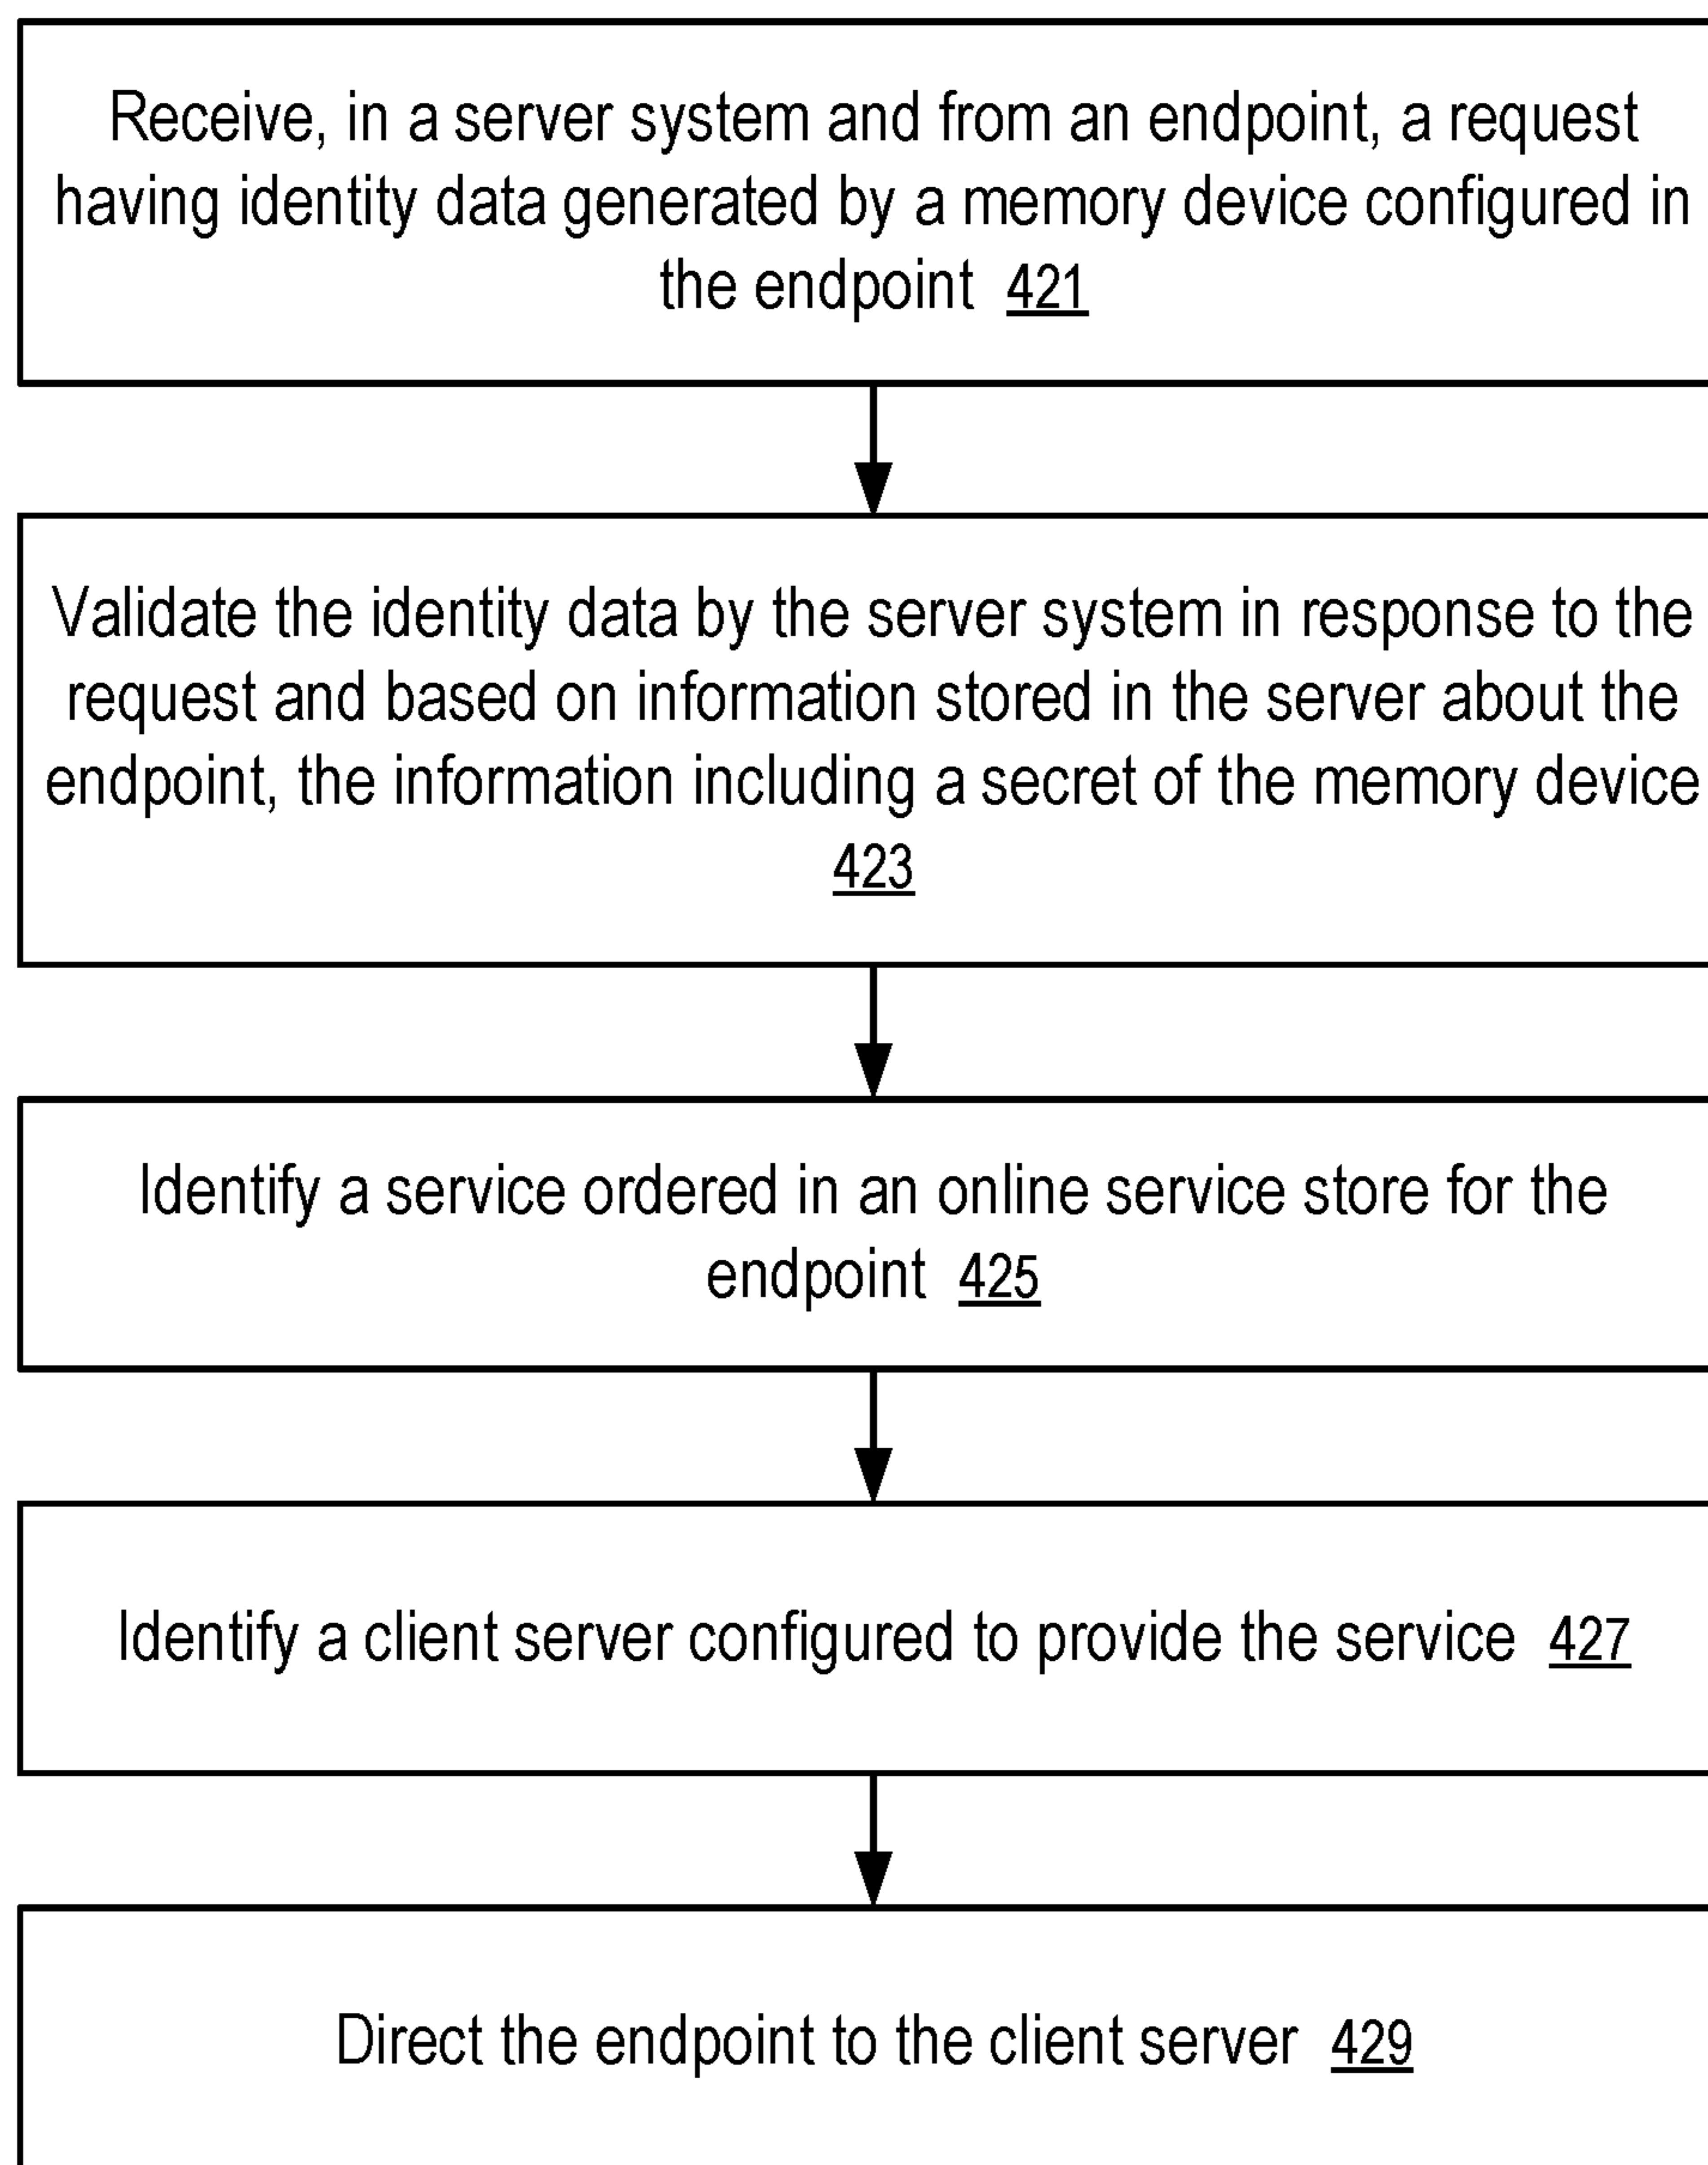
Receive, in a server system and from an endpoint, a request having identity data generated by a memory device configured in the endpoint 421

Validate the identity data by the server system in response to the request and based on information stored in the server about the endpoint, the information including a secret of the memory device 423

Identify a service ordered in an online service store for the endpoint 425

Identify a client server configured to provide the service 427

Direct the endpoint to the client server 429